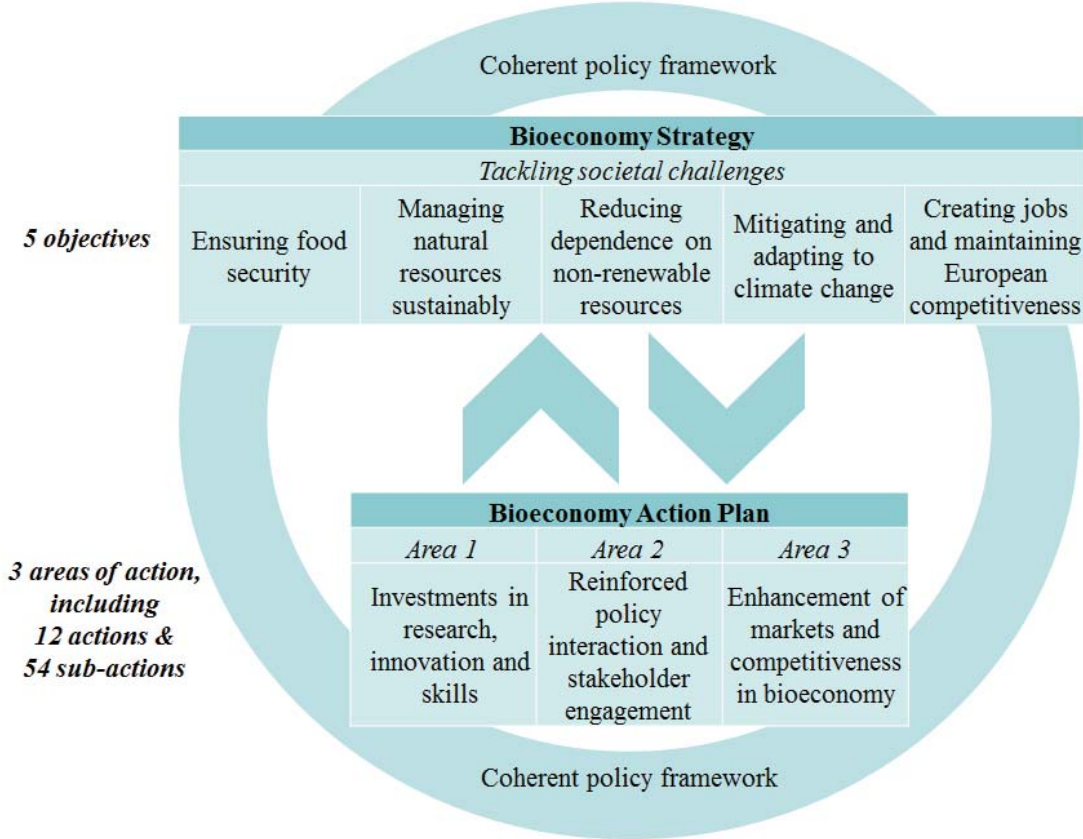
Coherent policy framework

| Bioeconomy Strategy | | | | |
|---|---|---|---|---|
| *Tackling societal challenges* | | | | |
| Ensuring food security | Managing natural resources sustainably | Reducing dependence on non-renewable resources | Mitigating and adapting to climate change | Creating jobs and maintaining European competitiveness |

***5 objectives***

| Bioeconomy Action Plan | | |
|---|---|---|
| *Area 1* | *Area 2* | *Area 3* |
| Investments in research, innovation and skills | Reinforced policy interaction and stakeholder engagement | Enhancement of markets and competitiveness in bioeconomy |

***3 areas of action, including 12 actions & 54 sub-actions***

Coherent policy framework